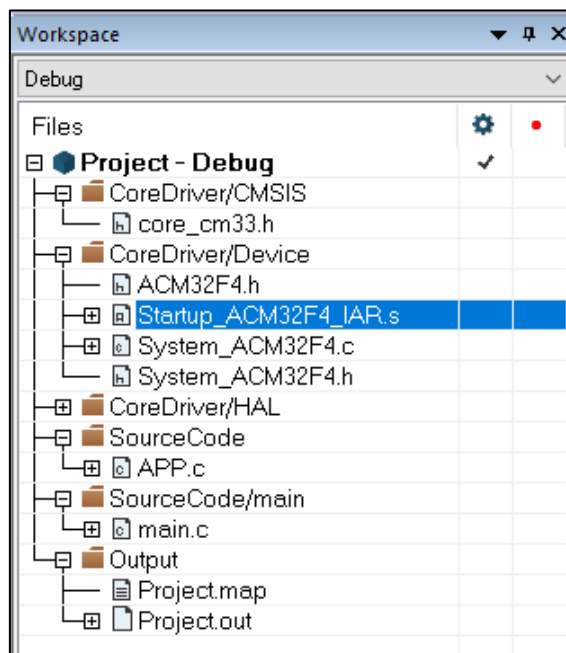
Workspace

Debug

Files

Project - Debug ✔

CoreDriver/CMSIS

core_cm33.h

CoreDriver/Device

ACM32F4.h

Startup_ACM32F4_IAR.s

System_ACM32F4.c

System_ACM32F4.h

CoreDriver/HAL

SourceCode

APP.c

SourceCode/main

main.c

Output

Project.map

Project.out